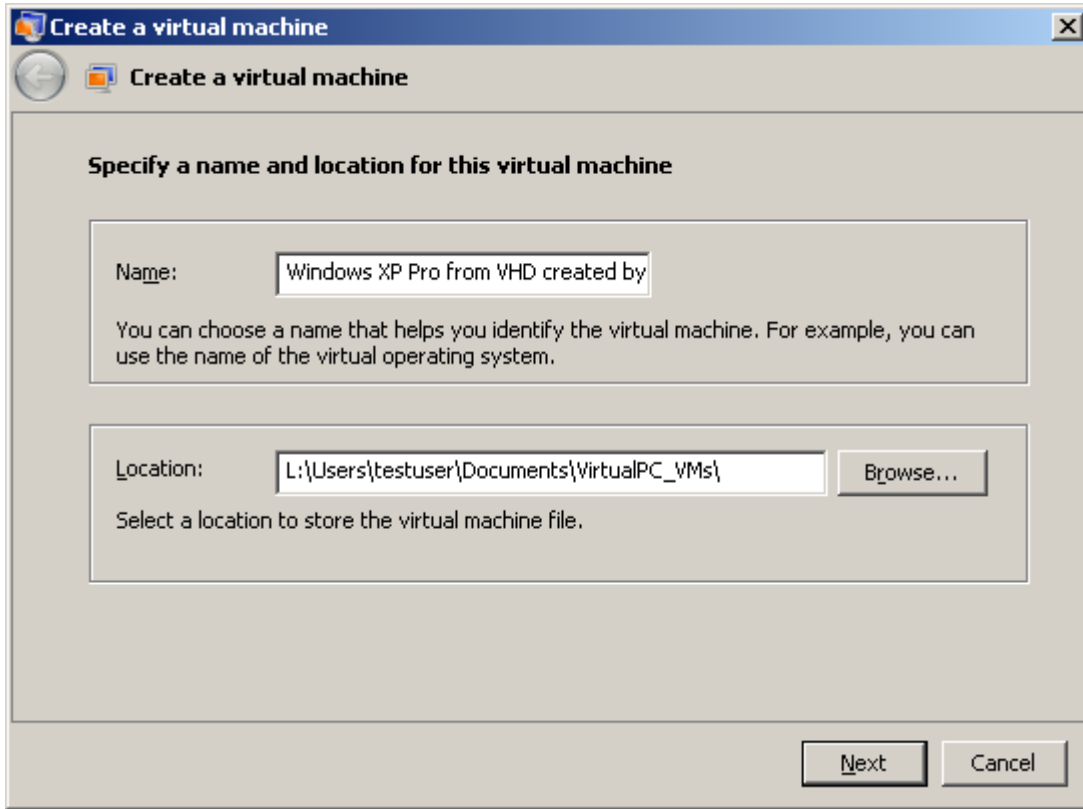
Create a virtual machine

Create a virtual machine

Specify a name and location for this virtual machine

Name: Windows XP Pro from VHD created by

You can choose a name that helps you identify the virtual machine. For example, you can use the name of the virtual operating system.

Location: L:\Users\testuser\Documents\VirtualPC_VMs\ Browse...

Select a location to store the virtual machine file.

Next Cancel